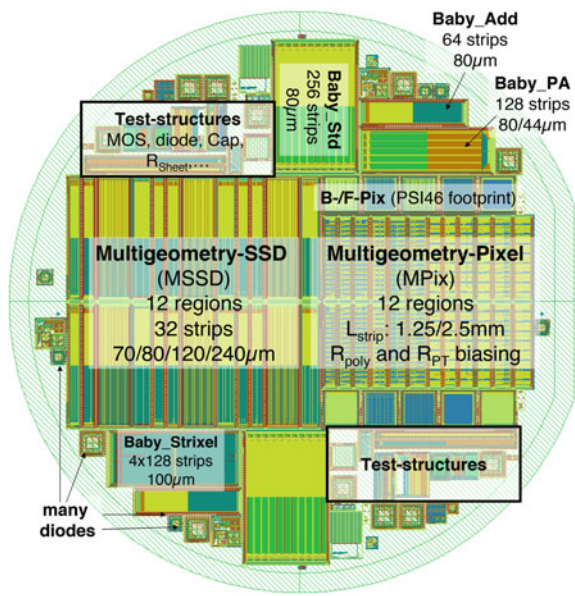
Baby_Add
64 strips
80$\mu$m

Baby_Std
256 strips
80$\mu$m

Baby_PA
128 strips
80/44$\mu$m

Test-structures
MOS, diode, Cap, $R_{Sheet}$,...

B-/F-Pix (PSI46 footprint)

Multigeometry-SSD
(MSSD)
12 regions
32 strips
70/80/120/240$\mu$m

Multigeometry-Pixel
(MPix)
12 regions
$L_{strip}$: 1.25/2.5mm
$R_{poly}$ and $R_{PT}$ biasing

Baby_Strixel
4x128 strips
100$\mu$m

Test-structures

many
diodes